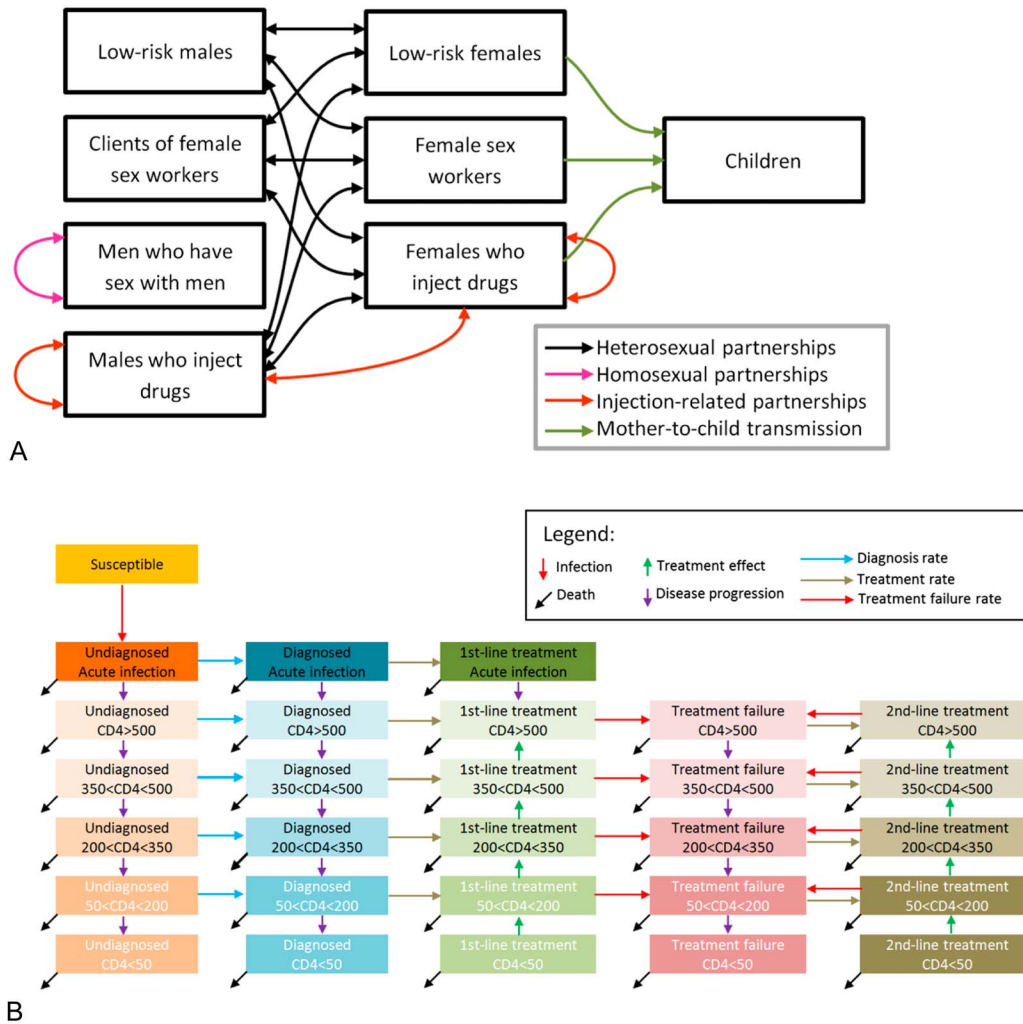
Low-risk males

Low-risk females

Clients of female sex workers

Female sex workers

Children

Men who have sex with men

Females who inject drugs

Males who inject drugs

Heterosexual partnerships
Homosexual partnerships
Injection-related partnerships
Mother-to-child transmission

A

Legend:
Infection
Death
Treatment effect
Disease progression
Diagnosis rate
Treatment rate
Treatment failure rate

Susceptible

Undiagnosed Acute infection

Diagnosed Acute infection

1st-line treatment Acute infection

Undiagnosed CD4>500

Diagnosed CD4>500

1st-line treatment CD4>500

Treatment failure CD4>500

2nd-line treatment CD4>500

Undiagnosed 350<CD4<500

Diagnosed 350<CD4<500

1st-line treatment 350<CD4<500

Treatment failure 350<CD4<500

2nd-line treatment 350<CD4<500

Undiagnosed 200<CD4<350

Diagnosed 200<CD4<350

1st-line treatment 200<CD4<350

Treatment failure 200<CD4<350

2nd-line treatment 200<CD4<350

Undiagnosed 50<CD4<200

Diagnosed 50<CD4<200

1st-line treatment 50<CD4<200

Treatment failure 50<CD4<200

2nd-line treatment 50<CD4<200

Undiagnosed CD4<50

Diagnosed CD4<50

1st-line treatment CD4<50

Treatment failure CD4<50

2nd-line treatment CD4<50

B